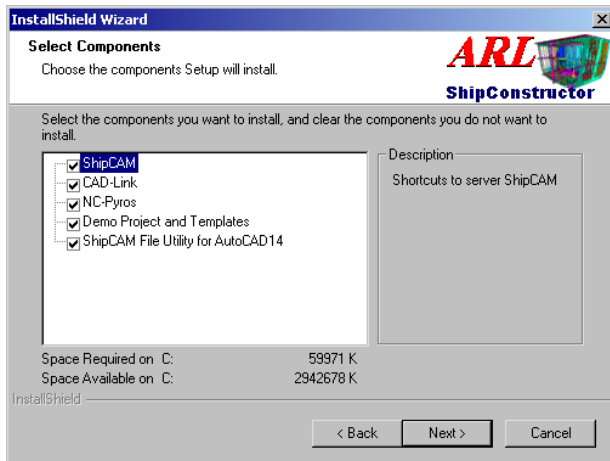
InstallShield Wizard

Select Components

Choose the components Setup will install.

ARL

ShipConstructor

Select the components you want to install, and clear the components you do not want to install.

ShipCAM
CAD-Link
NC-Pyros
Demo Project and Templates
ShipCAM File Utility for AutoCAD14

Description

Shortcuts to server ShipCAM

Space Required on C: 59971 K
Space Available on C: 2942678 K

InstallShield

< Back
Next >
Cancel